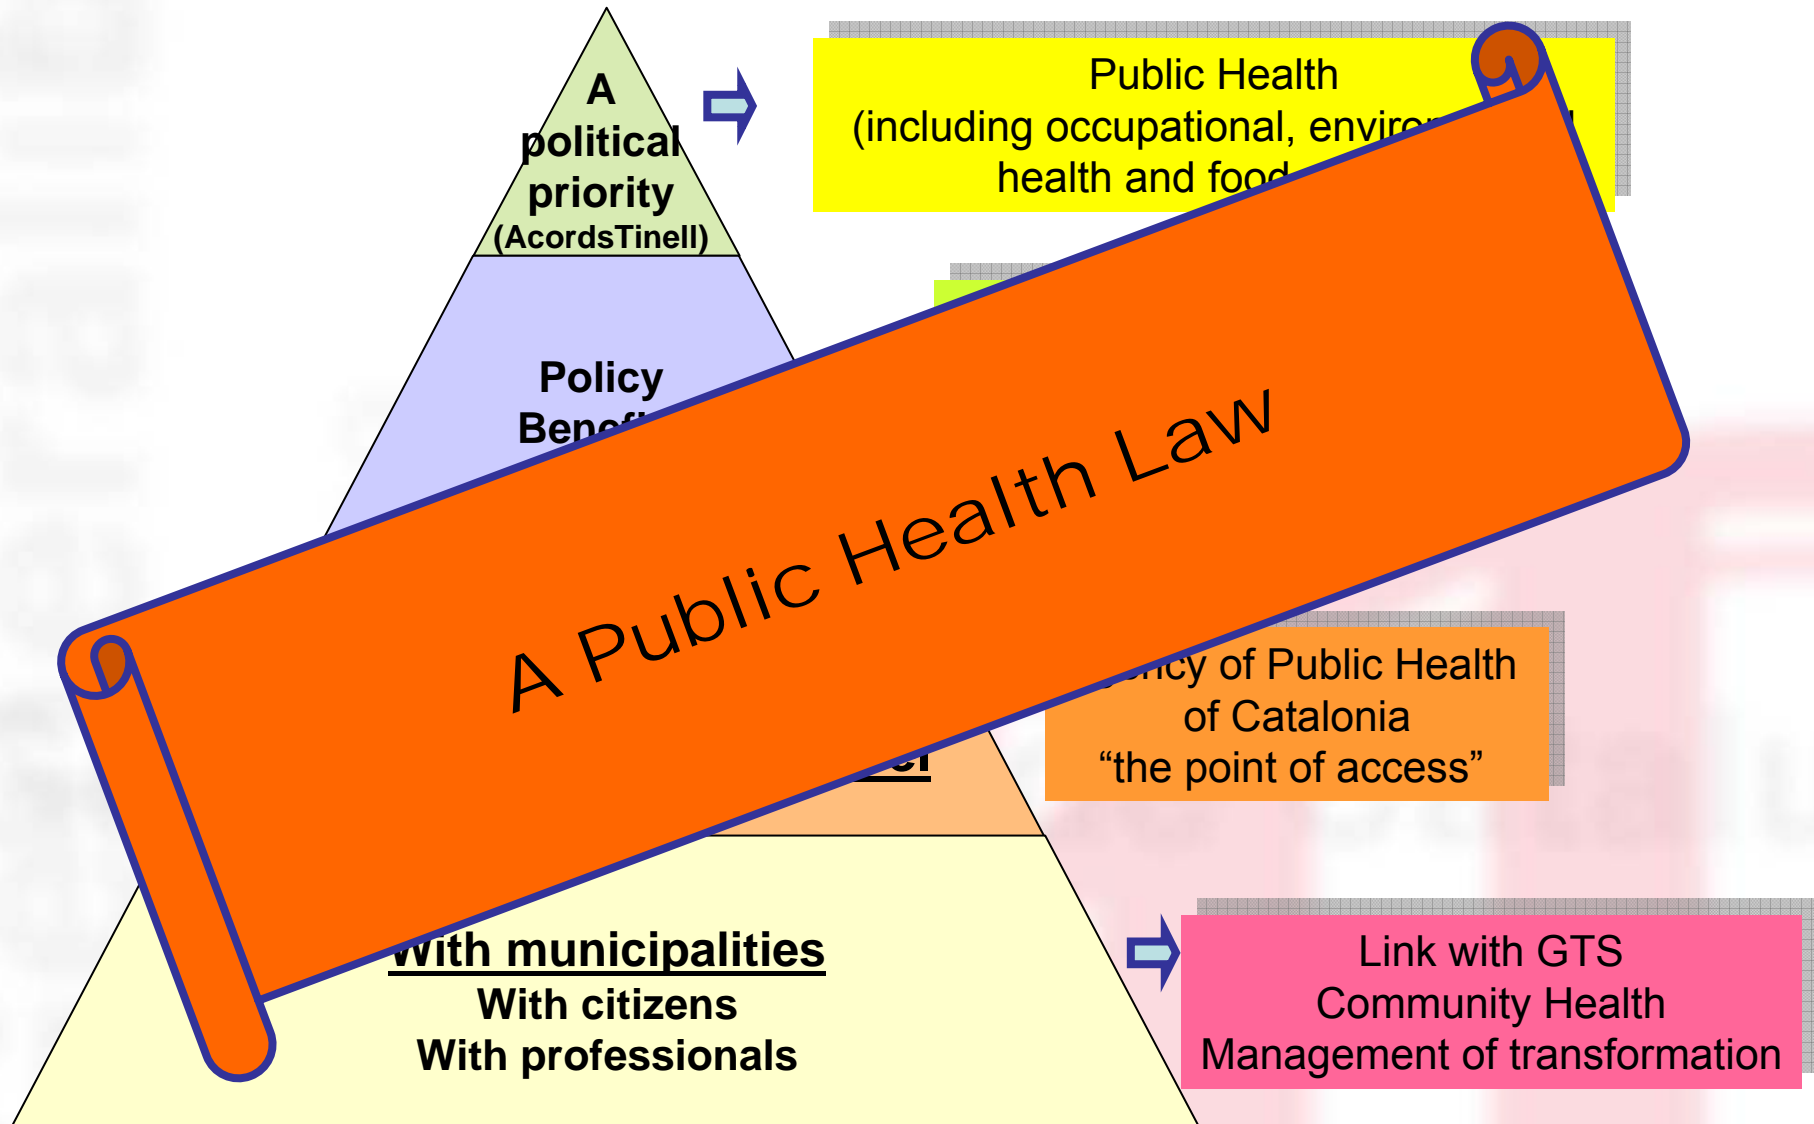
A political priority (AcordsTinell)

Public Health (including occupational, envir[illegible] health and food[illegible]

Policy Bene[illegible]

A Public Health Law

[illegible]ncy of Public Health of Catalonia "the point of access"

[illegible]el

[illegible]ith municipalities
With citizens
With professionals

Link with GTS
Community Health
Management of transformation